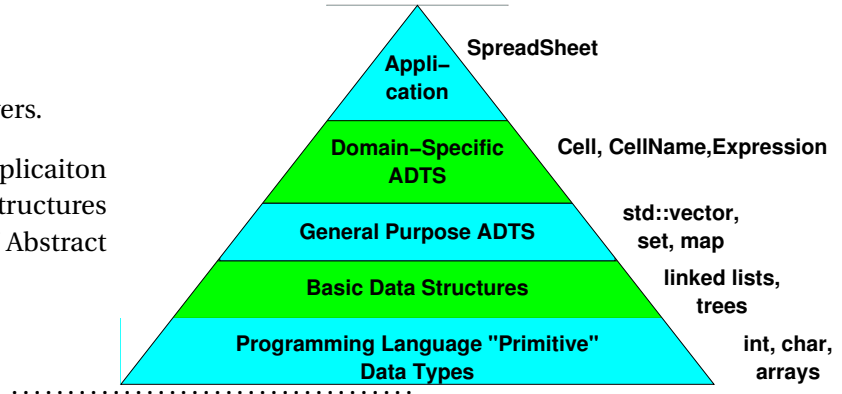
ers.

plicaiton
tructures
Abstract

Appli–
cation

SpreadSheet

Domain–Specific
ADTS

Cell, CellName,Expression

General Purpose ADTS

std::vector,
set, map

Basic Data Structures

linked lists,
trees

Programming Language "Primitive"
Data Types

int, char,
arrays